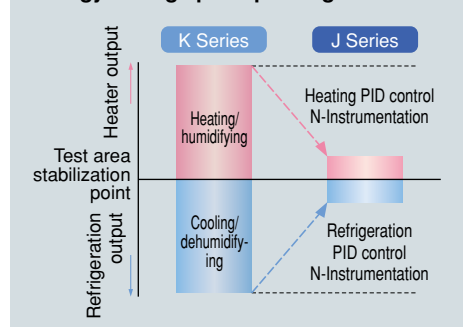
K Series

J Series

Heater output

Heating/humidifying

Heating PID control N-Instrumentation

Test area stabilization point

Refrigeration output

Cooling/dehumidifying

Refrigeration PID control N-Instrumentation